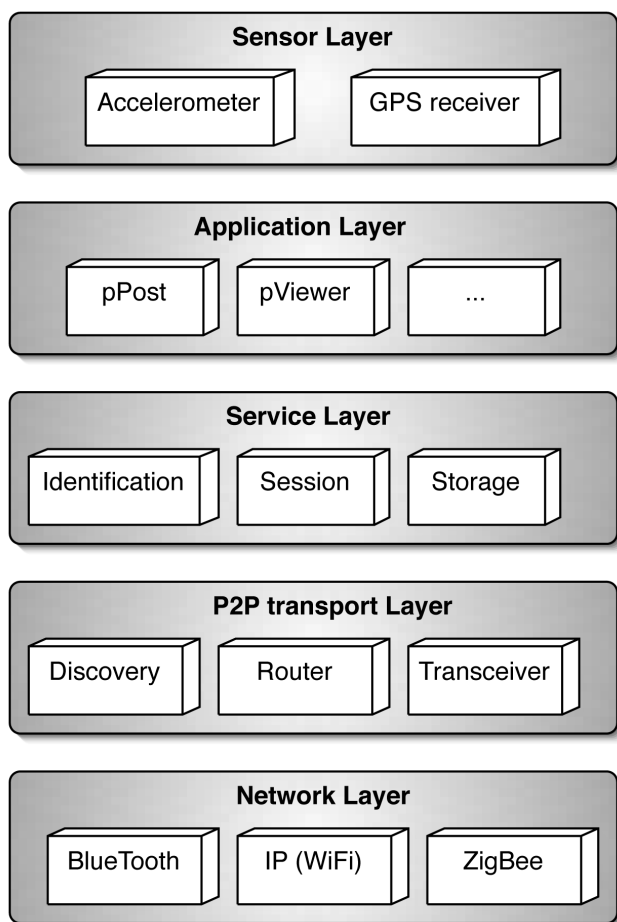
Sensor Layer

Accelerometer

GPS receiver

Application Layer

pPost

pViewer

...

Service Layer

Identification

Session

Storage

P2P transport Layer

Discovery

Router

Transceiver

Network Layer

BlueTooth

IP (WiFi)

ZigBee